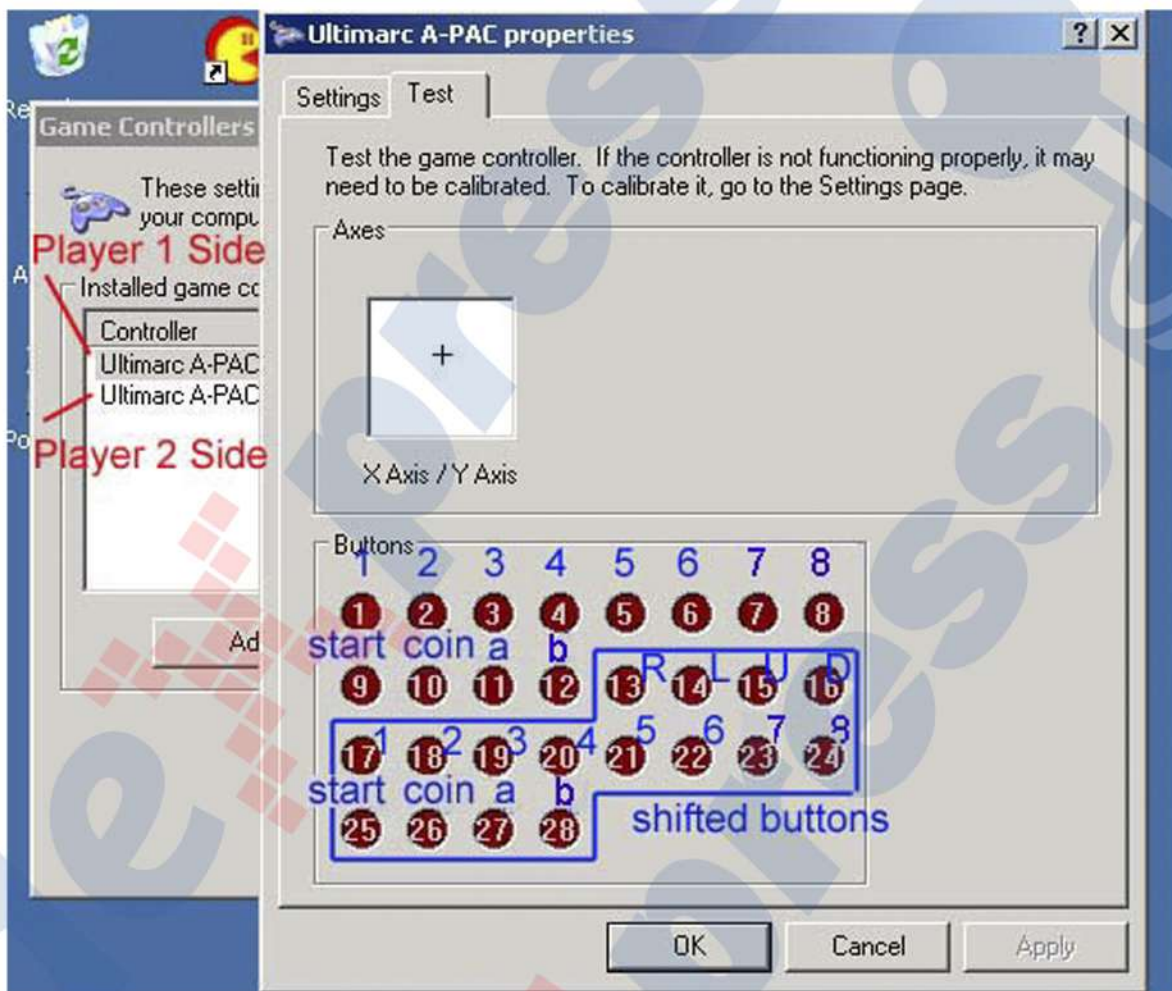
Ultimarc A-PAC properties

?

Settings Test

Test the game controller. If the controller is not functioning properly, it may need to be calibrated. To calibrate it, go to the Settings page.

Axes

X Axis / Y Axis

Buttons

1 2 3 4 5 6 7 8

1 2 3 4 5 6 7 8

start coin a b

R L U D

9 10 11 12 13 14 15 16

1 2 3 4 5 6 7 8

17 18 19 20 21 22 23 24

start coin a b

shifted buttons

25 26 27 28

OK Cancel Apply

Game Controllers

These setti your compu

Player 1 Side

Installed game co

Controller

Ultimarc A-PAC

Ultimarc A-PAC

Player 2 Side

Ad